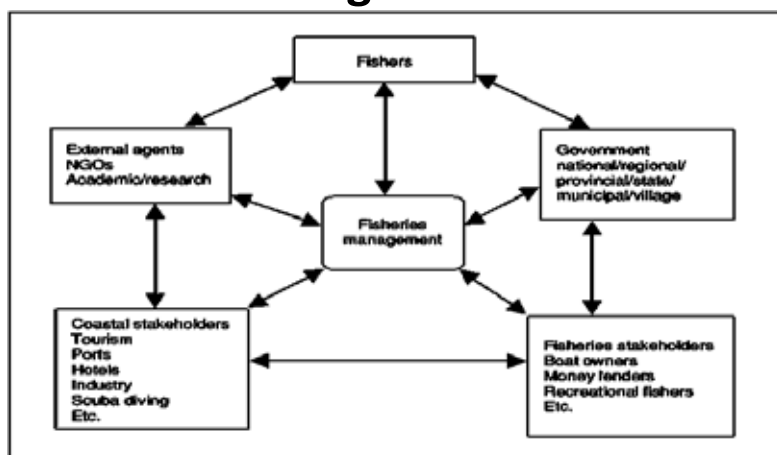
Fishers

External agents
NGOs
Academic/research

Government
national/regional/
provincial/state/
municipal/village

Fisheries management

Coastal stakeholders
Tourism
Ports
Hotels
Industry
Scuba diving
Etc.

Fisheries stakeholders
Boat owners
Money lenders
Recreational fishers
Etc.